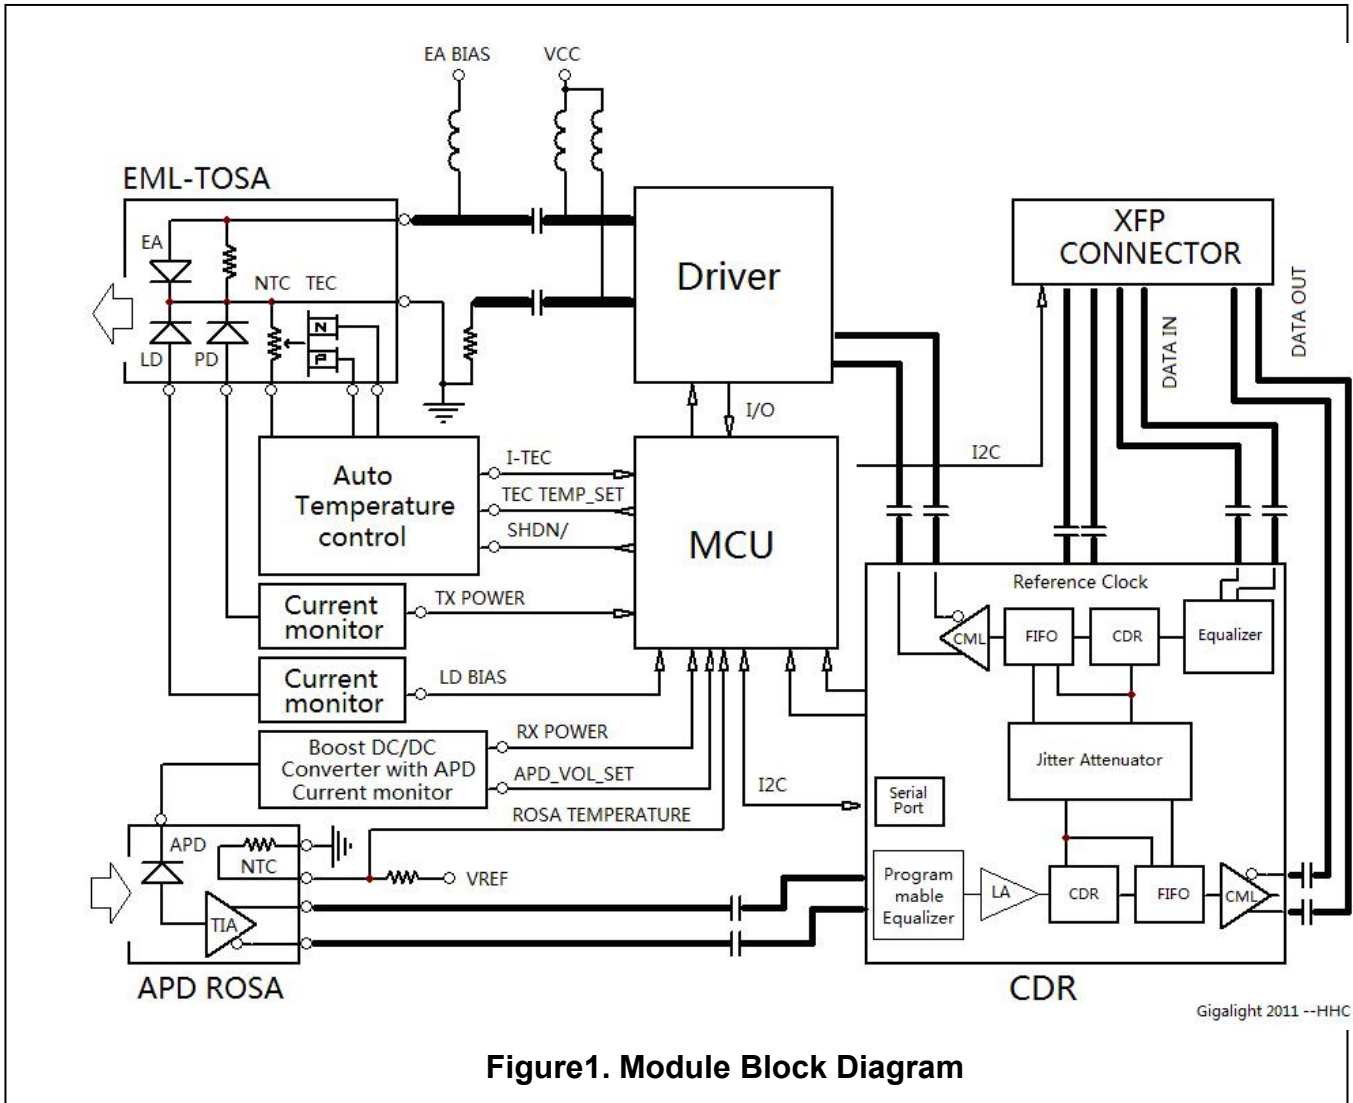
EA BIAS

VCC

EML-TOSA

EA

NTC TEC

N

P

LD PD

Driver

XFP CONNECTOR

DATA IN

DATA OUT

I/O

I2C

Auto Temperature control

I-TEC

TEC TEMP_SET

SHDN/

MCU

Current monitor

TX POWER

Current monitor

LD BIAS

Boost DC/DC Converter with APD Current monitor

RX POWER

APD_VOL_SET

ROSA TEMPERATURE

I2C

Reference Clock

CML

FIFO

CDR

Equalizer

Jitter Attenuator

Serial Port

APD

NTC

VREF

TIA

Program mable Equalizer

LA

CDR

FIFO

CML

APD ROSA

CDR

Gigalight 2011 --HHC

Figure1. Module Block Diagram